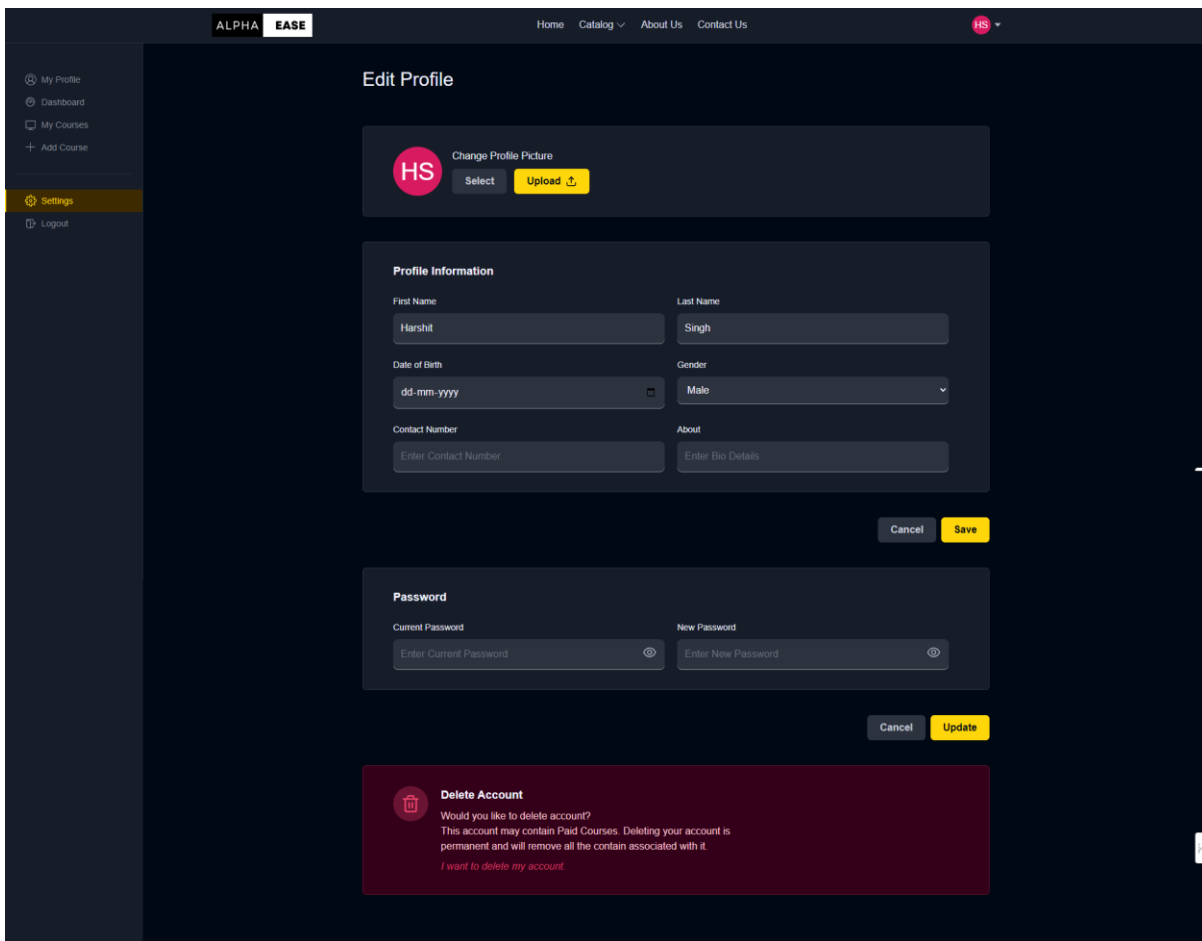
ALPHA EASE

Home Catalog About Us Contact Us

HS

My Profile
Dashboard
My Courses
Add Course

Settings
Logout

Edit Profile

HS

Change Profile Picture

Select Upload

Profile Information

First Name
Harshit

Last Name
Singh

Date of Birth
dd-mm-yyyy

Gender
Male

Contact Number
Enter Contact Number

About
Enter Bio Details

Cancel Save

Password

Current Password
Enter Current Password

New Password
Enter New Password

Cancel Update

Delete Account

Would you like to delete account?
This account may contain Paid Courses. Deleting your account is permanent and will remove all the contain associated with it.

I want to delete my account.